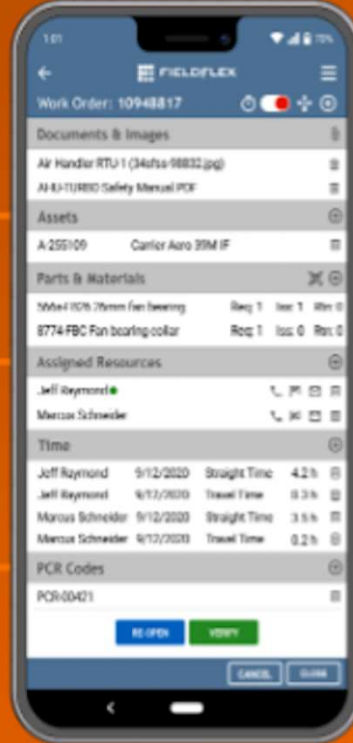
1:01

FIELDFLEX

Work Order: 10948817

Documents & Images

Air Handler RTU-1 (34sfsa-98832.jpg)

AHU-TURBO Safety Manual PDF

Assets

A-255109 Carrier Auro 39M IF

Parts & Materials

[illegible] fan bearing Req: 1 Iss: 1 Rtn: 0

8774-FBC Fan bearing collar Req: 1 Iss: 0 Rtn: 0

Assigned Resources

Jeff Raymond

Marcus Schneider

Time

| Jeff Raymond | 9/12/2020 | Straight Time | 4.2 h |
|---|---|---|---|
| Jeff Raymond | 9/12/2020 | Travel Time | 0.3 h |
| Marcus Schneider | 9/12/2020 | Straight Time | 3.5 h |
| Marcus Schneider | 9/12/2020 | Travel Time | 0.2 h |

PCR Codes

PCR-00421

RE-OPEN VERIFY

CANCEL CLOSE